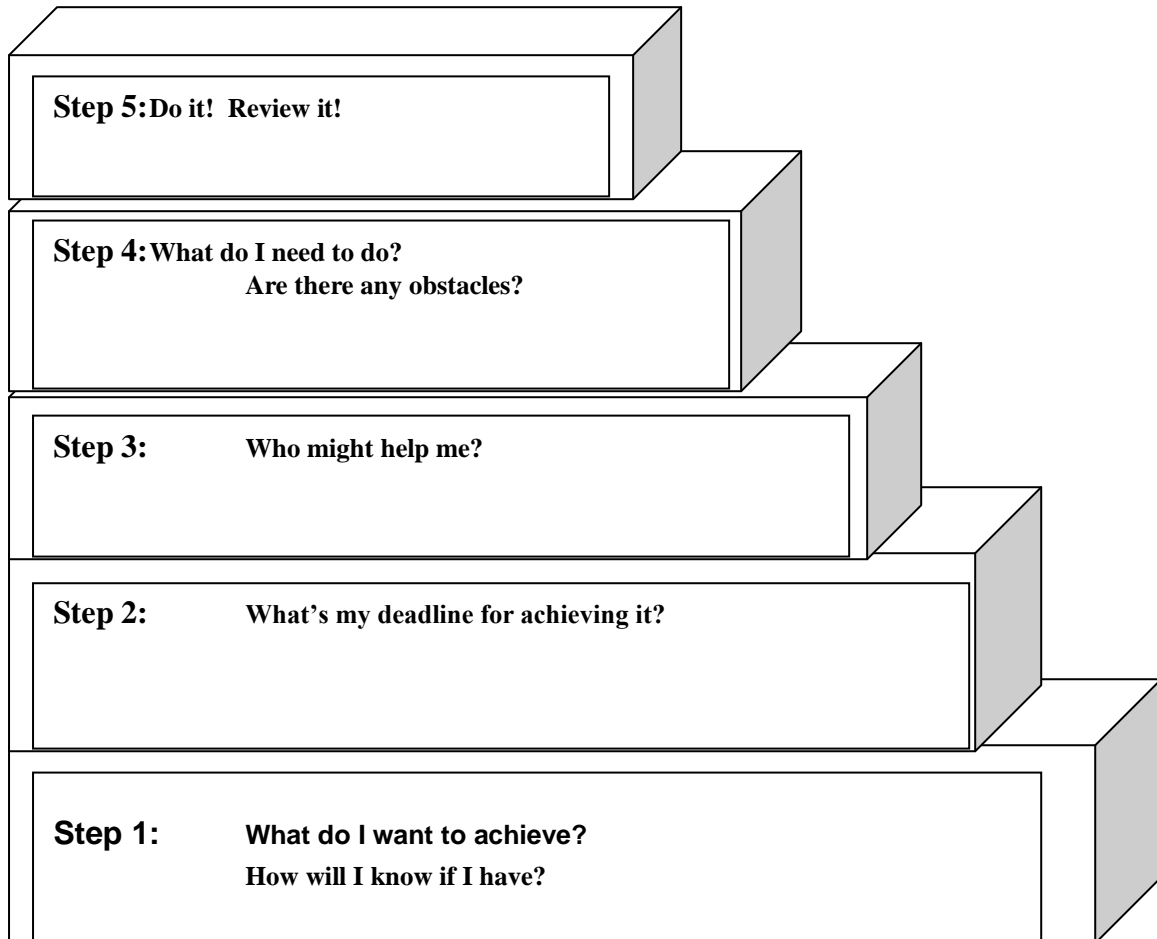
Step 5: Do it! Review it!

Step 4: What do I need to do?
Are there any obstacles?

Step 3: Who might help me?

Step 2: What's my deadline for achieving it?

Step 1: What do I want to achieve?
How will I know if I have?